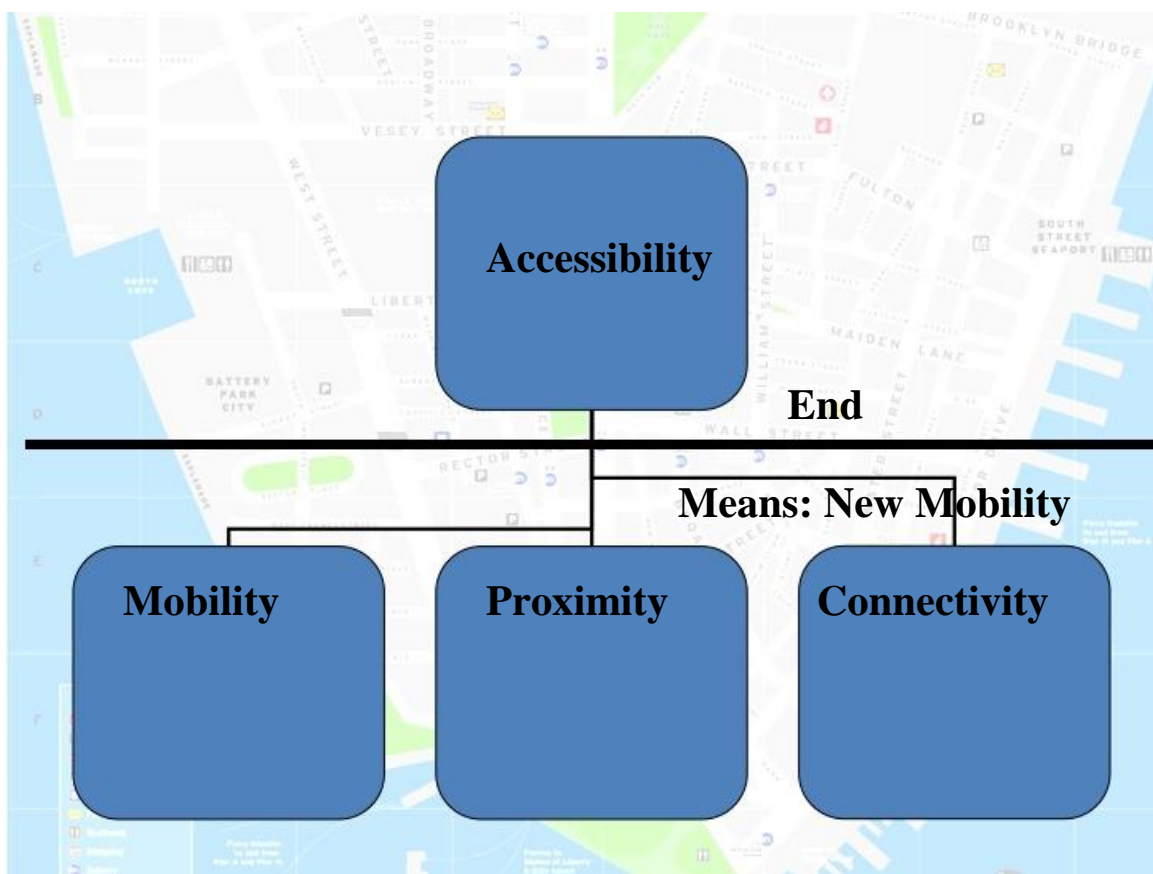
BROOKLYN BRIDGE

BROADWAY

STREET

VESEY STREET

WEST STREET

FULTON

SOUTH STREET SEAPORT

LIBERTY

MAIDEN LANE

WILLIAM STREET

BATTERY PARK CITY

WALL STREET

RECTOR STREET

Accessibility

End

Means: New Mobility

Mobility

Proximity

Connectivity